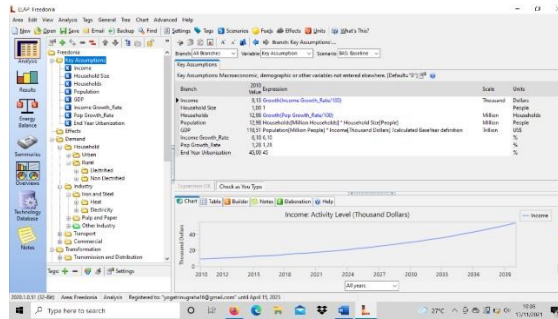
LEAP Freedonia
Area Edit View Analysis Tags General Tree Chart Advanced Help
New Open Email Backup Find Settings Tags Scenarios Fuels Effects Units What's This?
Branch: Key Assumptions
Analysis Results Energy Balance Summaries Overviews Technology Database Notes
Freedonia
Key Assumptions
Income
Household Size
Households
Population
GDP
Income Growth_Rate
Pop Growth_Rate
End Year Urbanization
Effects
Demand
Household
Urban
Rural
Electrified
Non Electrified
Industry
Iron and Steel
Heat
Electricity
Pulp and Paper
Other Industry
Transport
Commercial
Transformation
Transmission and Distribution
Tags Settings
Branch: All Branches Variable: Key Assumption Scenario: BAU Baseline
Key Assumptions
Key Assumptions: Macroeconomic, demographic or other variables not entered elsewhere. [Default="0"]

| Branch | 2010 Value | Expression | Scale | Units |
|---|---|---|---|---|
| Income | 3,13 | Growth(Income Growth_Rate/100) | Thousand | Dollars |
| Household Size | 1,00 | 1 | | People |
| Households | 12,98 | Growth(Pop Growth_Rate/100) | Million | Household |
| Population | 12,98 | Households[Million Household] * Household Size[People] | Million | People |
| GDP | 118,51 | Population[Million People] * Income[Thousand Dollars] /calculated Base Year definition | Trillion | US$ |
| Income Growth_Rate | 6,10 | 6,10 | | % |
| Pop Growth_Rate | 1,20 | 1,20 | | % |
| End Year Urbanization | 40,00 | 40 | | % |

Expression OK Check as You Type
Chart Table Builder Notes Elaboration Help
Income: Activity Level (Thousand Dollars)
Income
Thousand Dollars
40
20
0
2010 2012 2015 2018 2021 2024 2027 2030 2033 2036 2039
All years
2020.1.0.51 (32-Bit) Area: Freedonia Analysis Registered to: "yogenmugrahal6@gmail.com" until April 11, 2023
Type here to search
27°C
10:35
11/11/2021